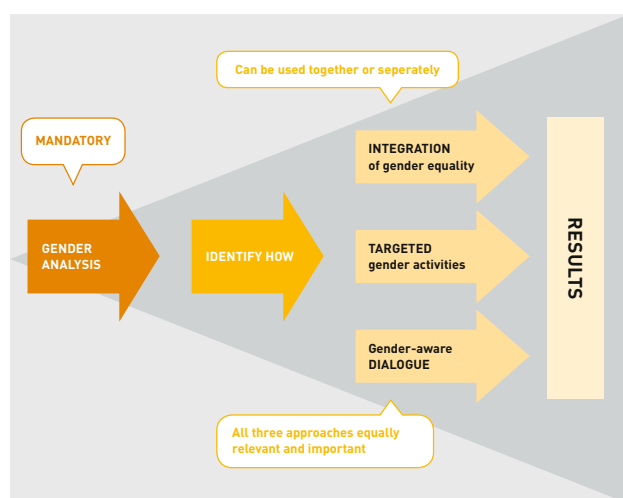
Can be used together or seperately

MANDATORY

GENDER ANALYSIS

IDENTIFY HOW

INTEGRATION of gender equality

TARGETED gender activities

Gender-aware DIALOGUE

RESULTS

All three approaches equally relevant and important